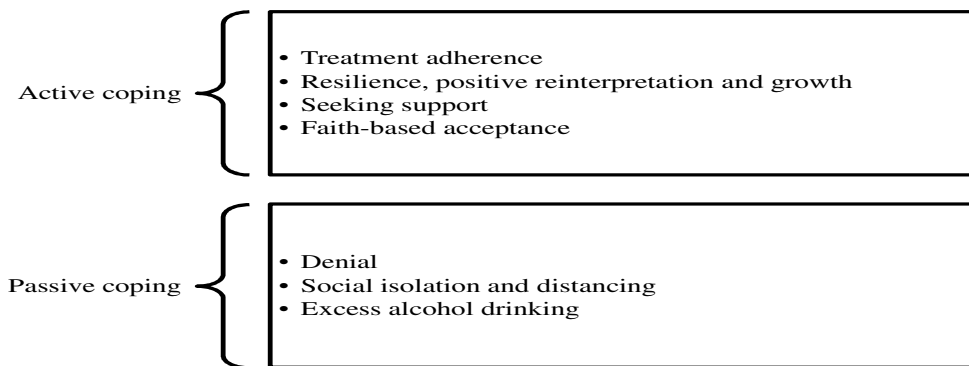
Active coping

• Treatment adherence
• Resilience, positive reinterpretation and growth
• Seeking support
• Faith-based acceptance

Passive coping

• Denial
• Social isolation and distancing
• Excess alcohol drinking